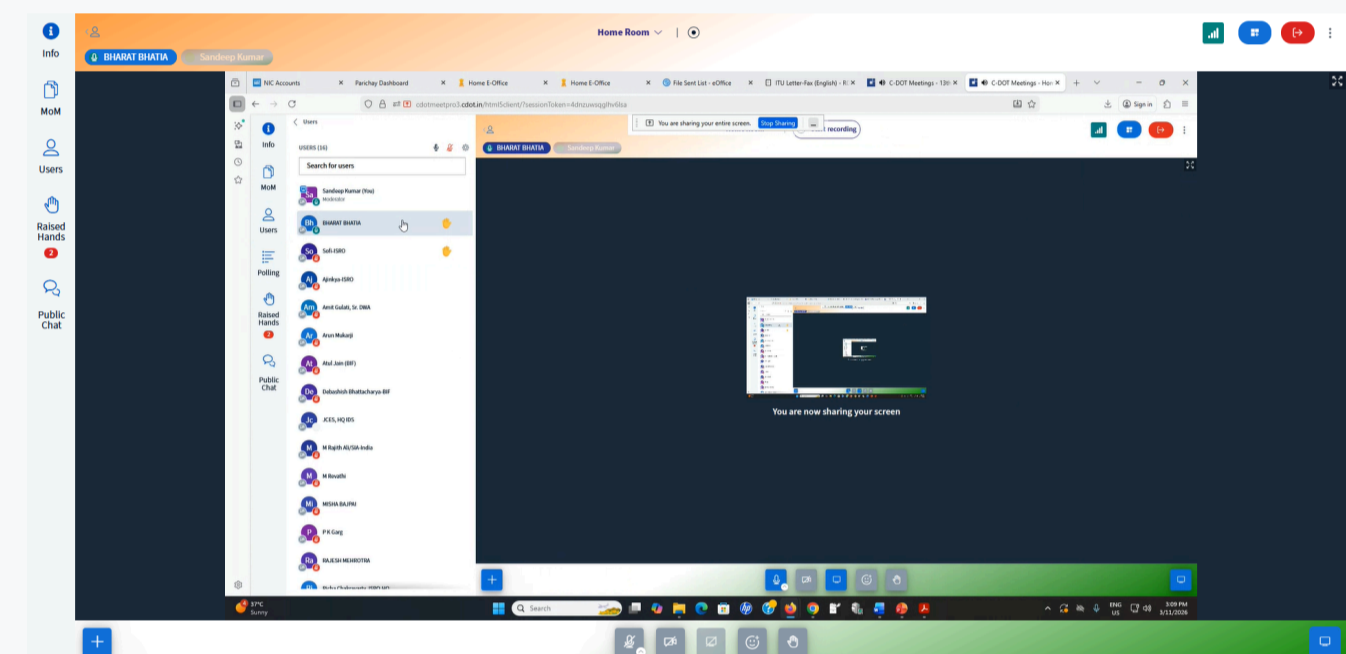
Info

MoM

Users

Raised Hands
2

Public Chat

BHARAT BHATIA
Sandeep Kumar

Home Room

NIC Accounts
Parichay Dashboard
Home E-Office
Home E-Office
File Sent List - eOffice
ITU Letter-Fax (English) - R
C-DOT Meetings - 13th
C-DOT Meetings - Hor

cdotmeetpro3.cdot.in/html5client/?sessionToken=4dnzuwsqglhv6lca

Sign in

You are sharing your entire screen.
Stop Sharing
...
recording

Users

USERS (16)

Search for users

Sandeep Kumar (You)
Moderator

BHARAT BHATIA

Sofi-ISRO

Ajinkya-ISRO

Amit Gulati, Sr. DWA

Arun Mukarji

Atul Jain (BIF)

Debashish Bhattacharya-BIF

JCES, HQ IDS

M Rajith AS/SIA-India

M Revathi

MISHA BAJPAI

P K Garg

RAJESH MEHROTRA

Info
MoM
Users
Polling
Raised Hands
2
Public Chat

BHARAT BHATIA
Sandeep Kumar

You are now sharing your screen

37°C
Sunny

Search

ENG
US

3:09 PM
3/11/2026